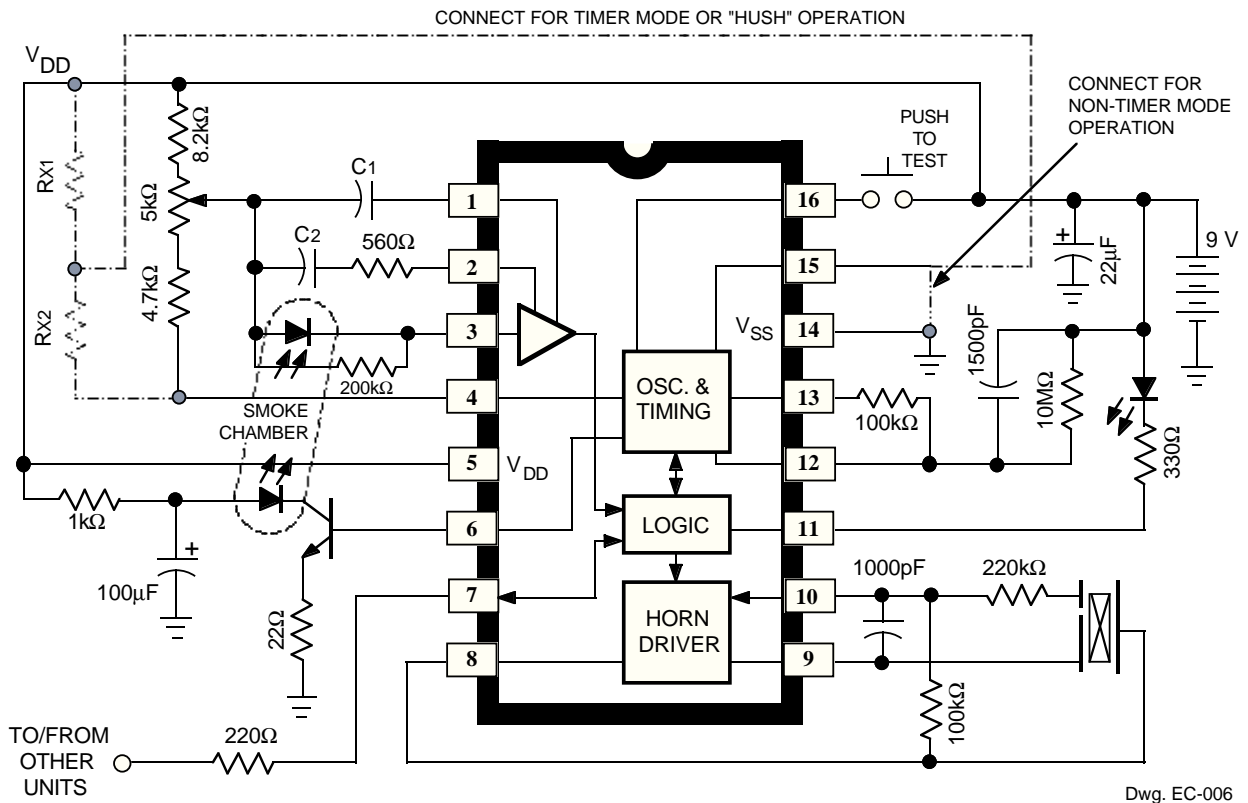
CONNECT FOR TIMER MODE OR "HUSH" OPERATION

$V_{DD}$

CONNECT FOR NON-TIMER MODE OPERATION

PUSH TO TEST

$R_{X1}$

8.2kΩ

5kΩ

$C_1$

$C_2$

560Ω

4.7kΩ

$R_{X2}$

200kΩ

SMOKE CHAMBER

1kΩ

100µF

22Ω

1

2

3

4

5

6

7

8

16

15

14

13

12

11

10

9

$V_{SS}$

$V_{DD}$

OSC. & TIMING

LOGIC

HORN DRIVER

9 V

22µF

1500pF

10MΩ

100kΩ

330Ω

1000pF

220kΩ

100kΩ

TO/FROM OTHER UNITS

220Ω

Dwg. EC-006